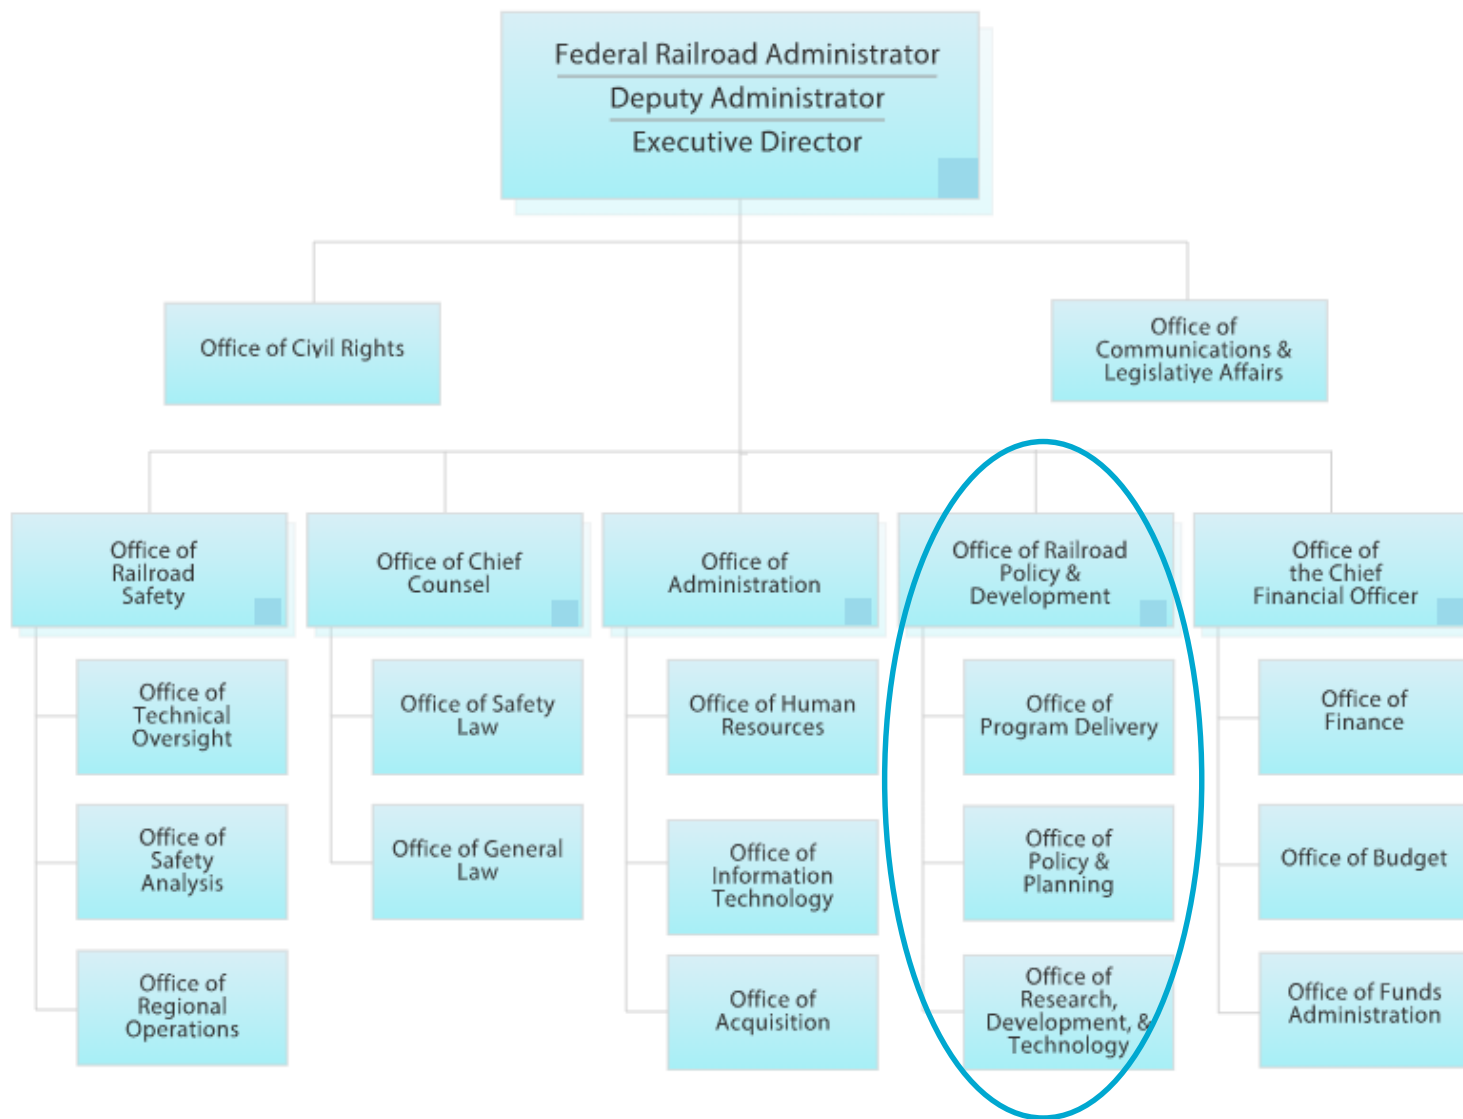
Federal Railroad Administrator
Deputy Administrator
Executive Director

Office of Civil Rights

Office of Communications & Legislative Affairs

Office of Railroad Safety

Office of Technical Oversight

Office of Safety Analysis

Office of Regional Operations

Office of Chief Counsel

Office of Safety Law

Office of General Law

Office of Administration

Office of Human Resources

Office of Information Technology

Office of Acquisition

Office of Railroad Policy & Development

Office of Program Delivery

Office of Policy & Planning

Office of Research, Development, & Technology

Office of the Chief Financial Officer

Office of Finance

Office of Budget

Office of Funds Administration